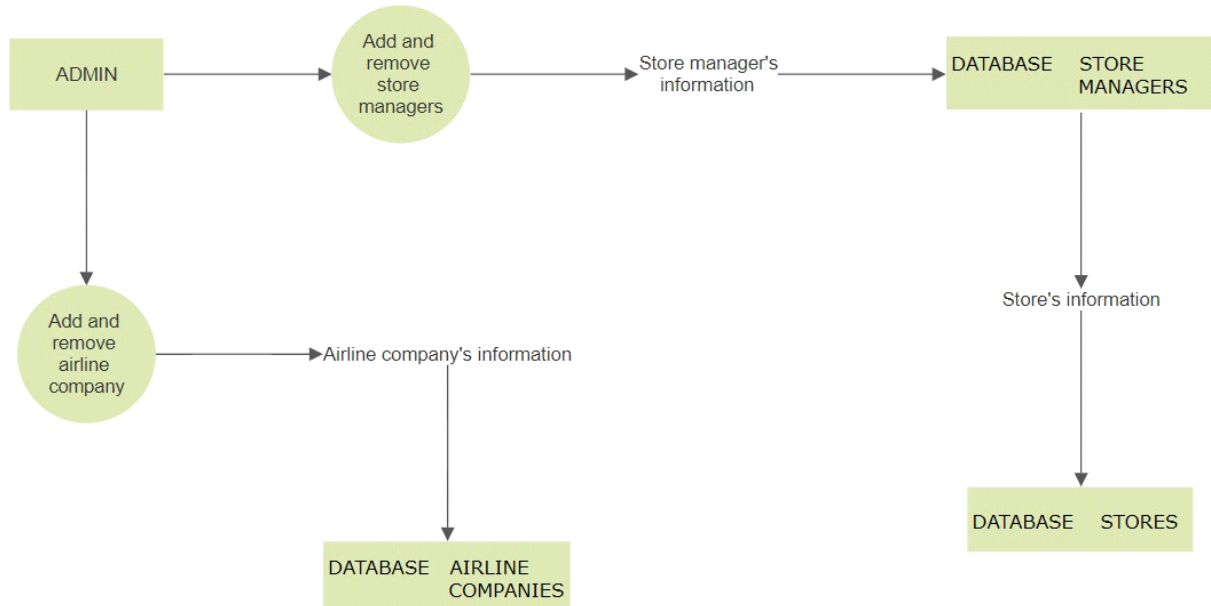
ADMIN

Add and remove store managers

Store manager's information

DATABASE STORE MANAGERS

Add and remove airline company

Airline company's information

Store's information

DATABASE AIRLINE COMPANIES

DATABASE STORES